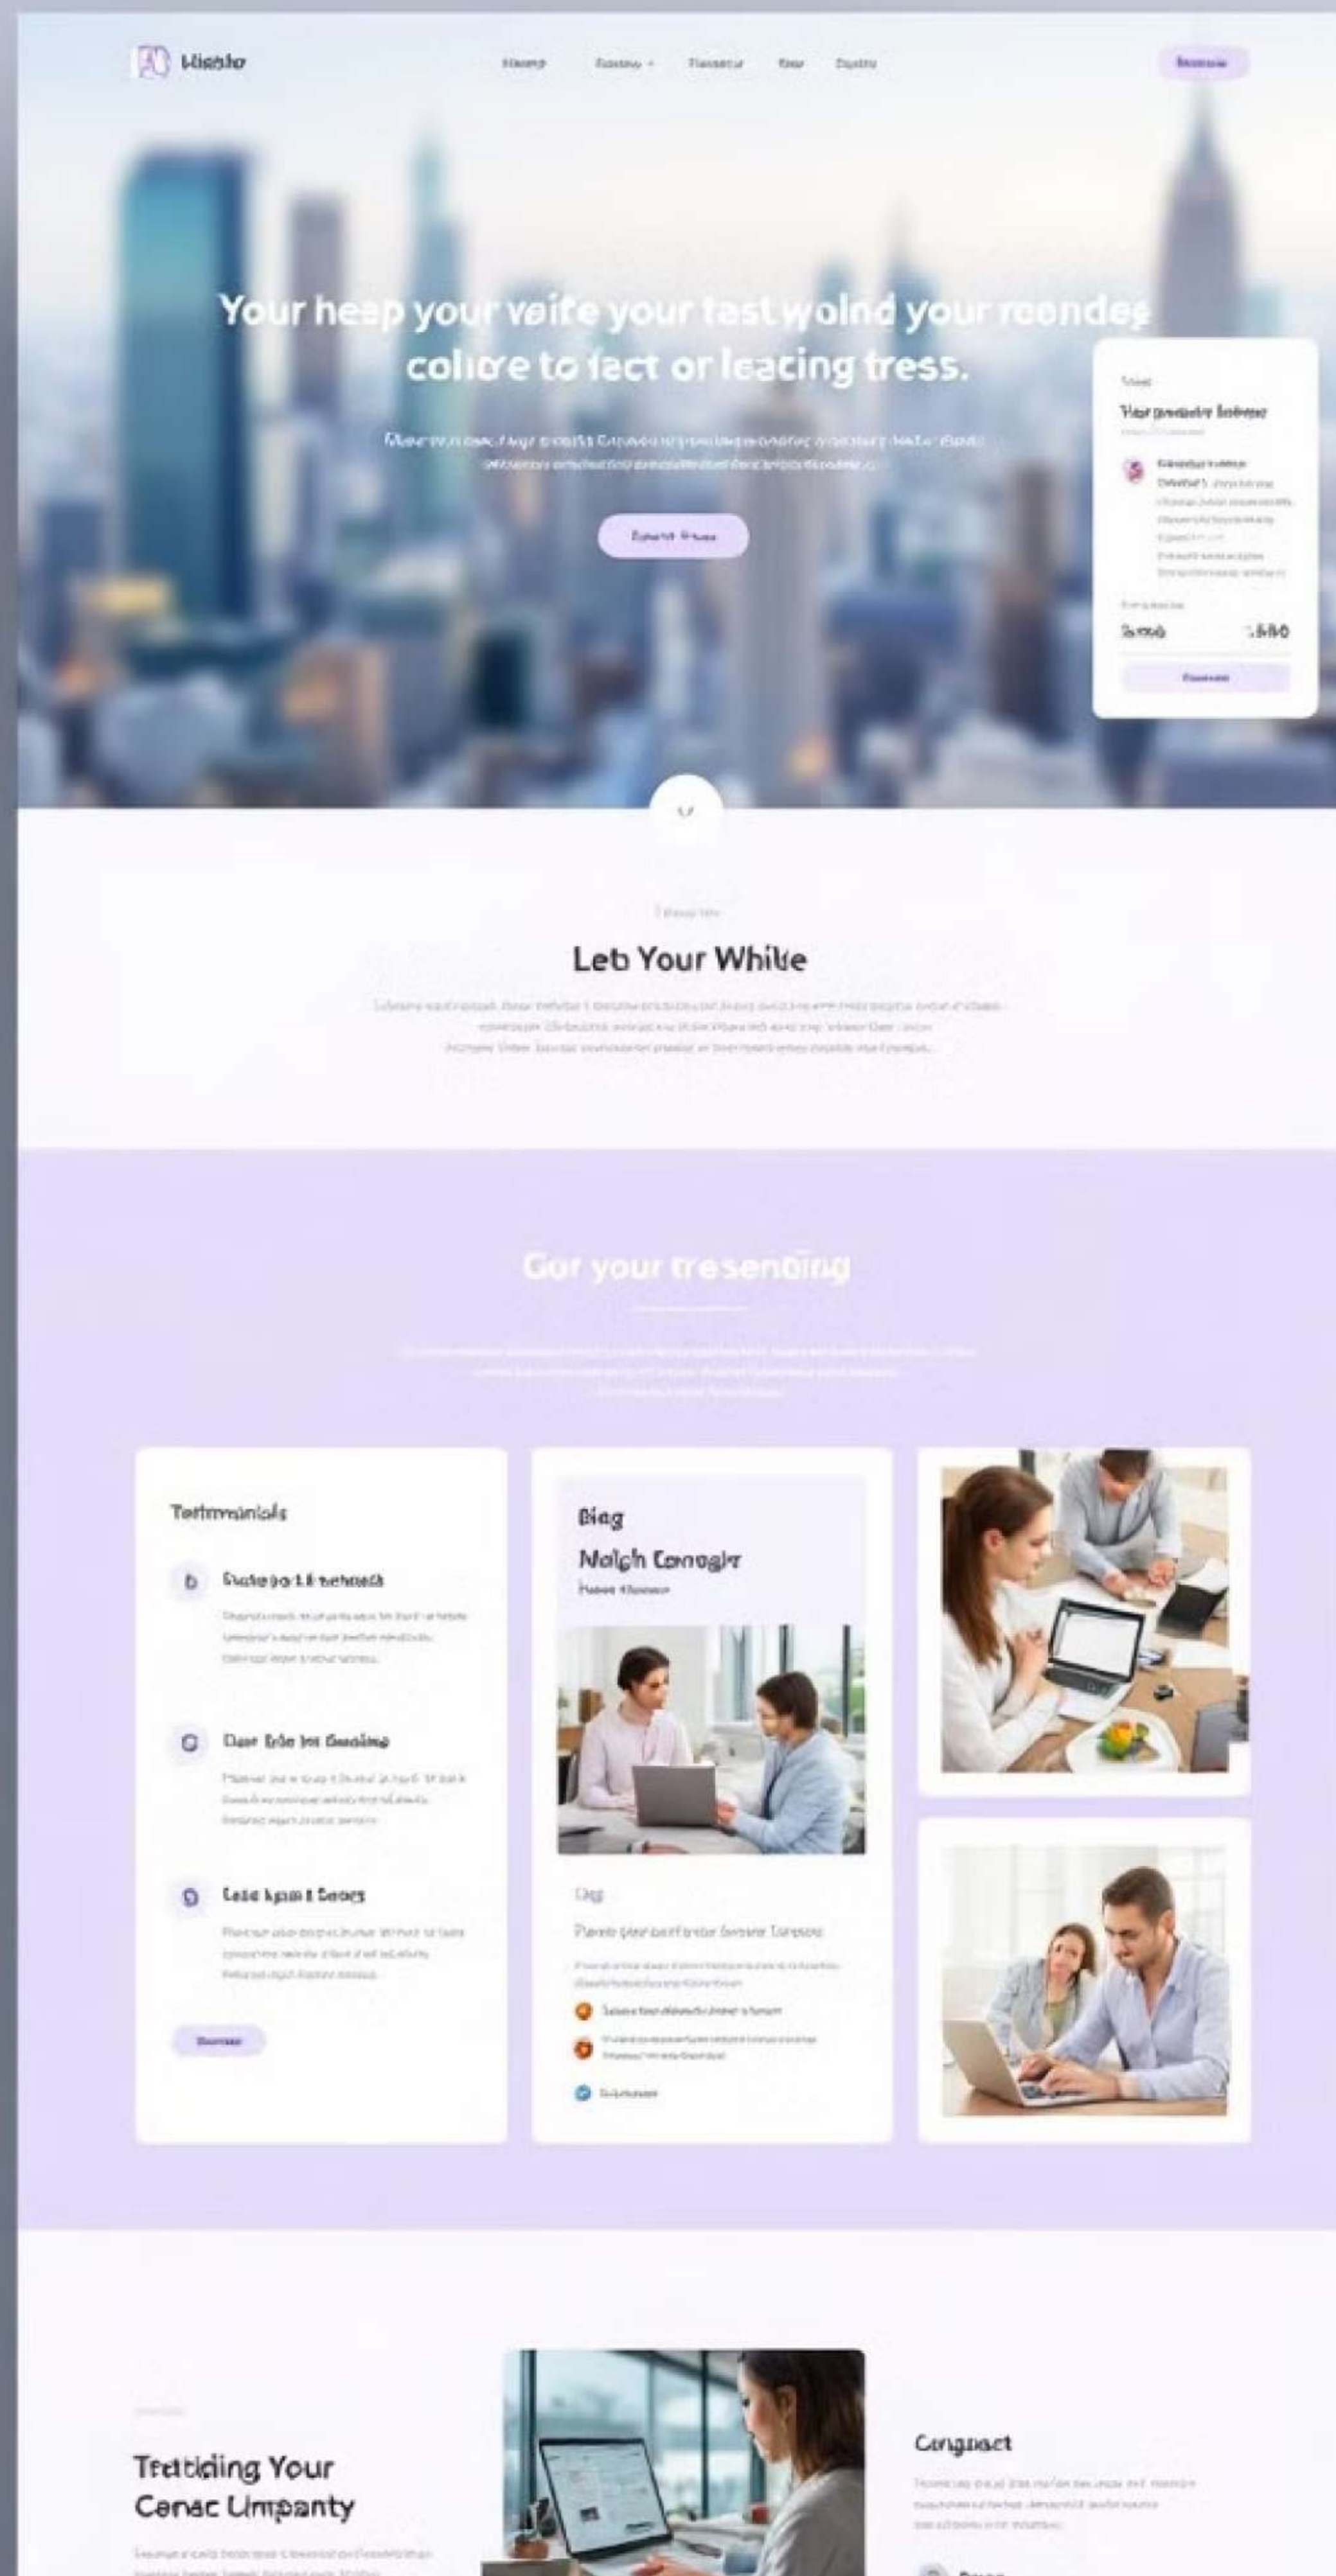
Hiskio

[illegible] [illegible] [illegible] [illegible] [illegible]

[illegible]

Your heap your veite your fast wolnd your reondes colice to fact or leacing tress.

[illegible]

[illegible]

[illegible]

Yorgossoio Inlene

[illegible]

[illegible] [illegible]

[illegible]

Leb Your White

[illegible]

Gor your tresending

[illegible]

Testimonials

Sutsop Li tehmsh

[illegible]

Clast Erla lot Gosting

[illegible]

Lete kpm I Senes

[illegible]

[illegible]

Blag

Nolgh Consogle

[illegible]

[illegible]

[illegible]

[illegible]

Tretiding Your Cenac Limpanty

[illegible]

Congoact

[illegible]